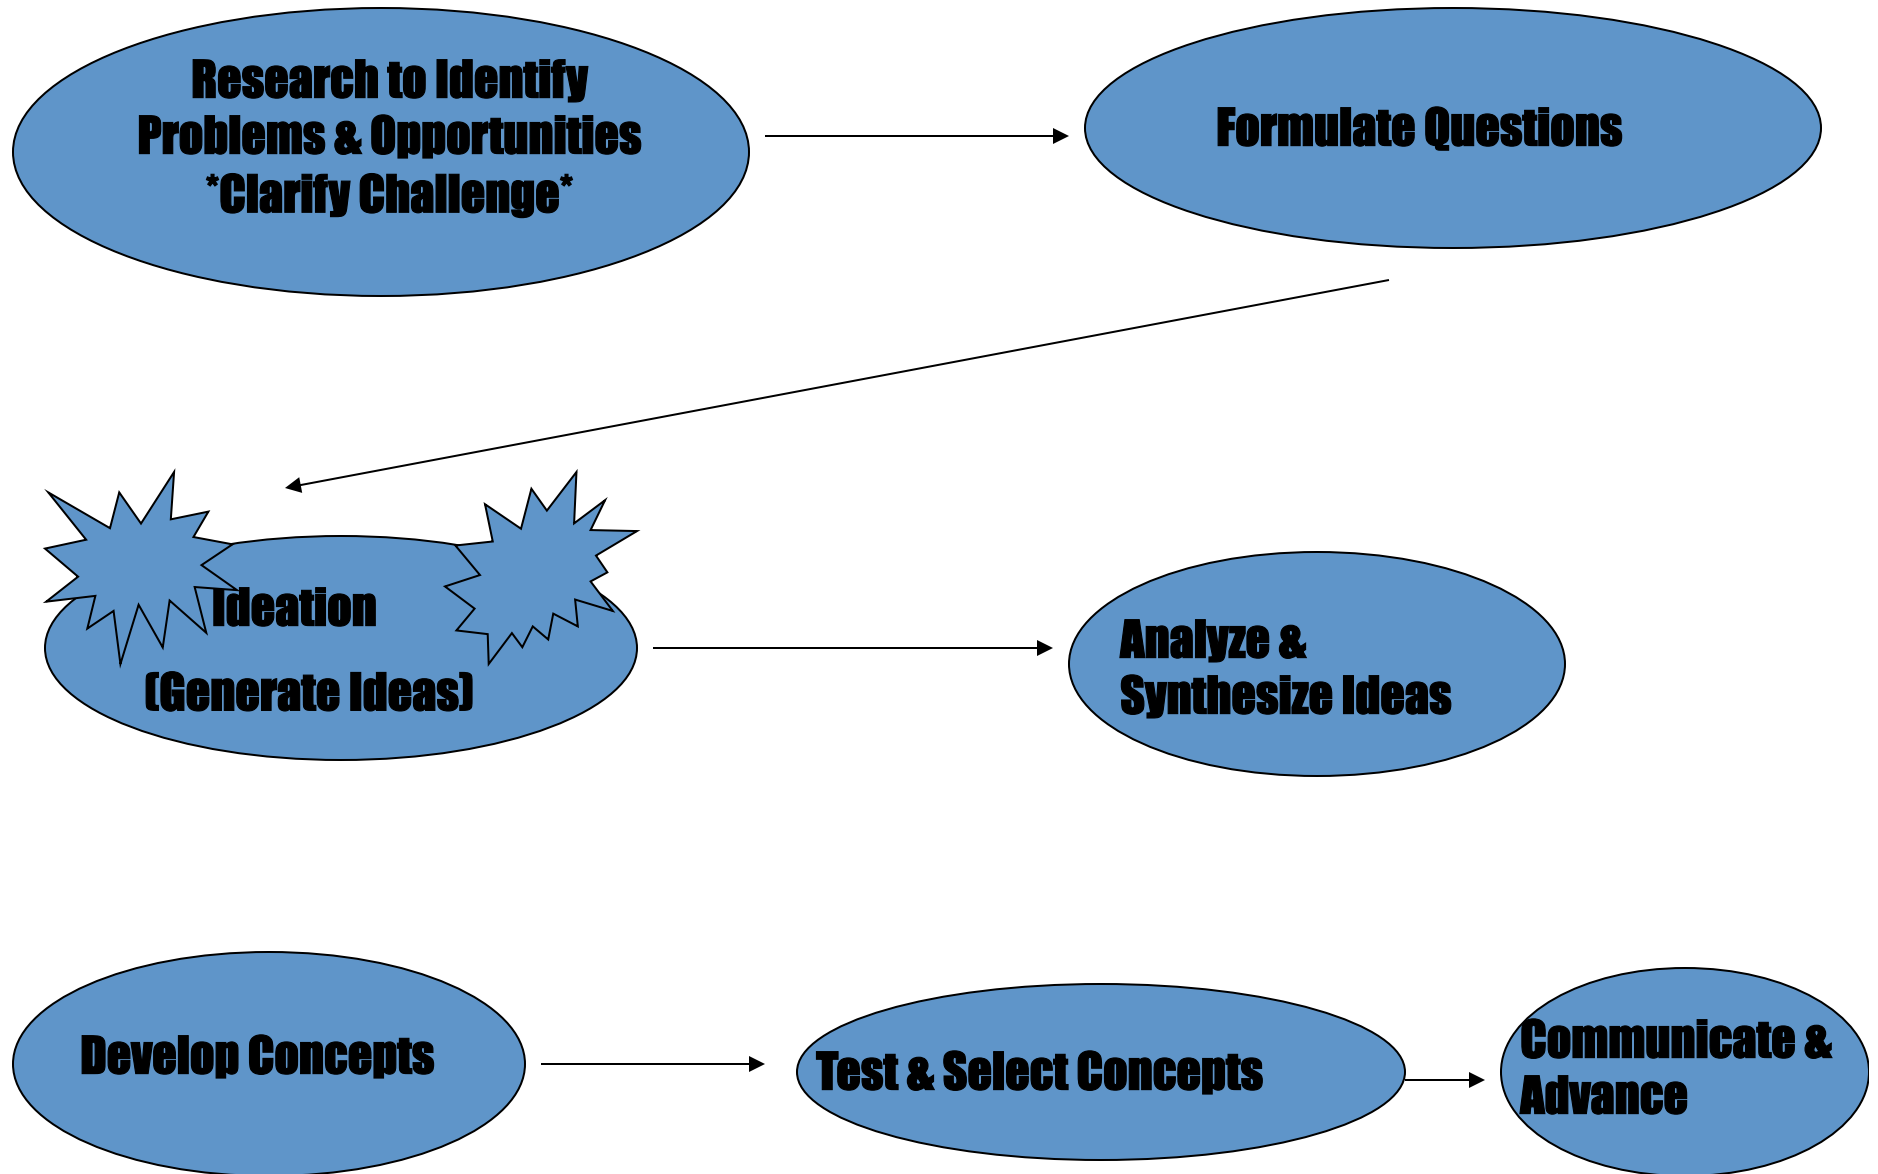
Research to Identify Problems & Opportunities *Clarify Challenge*

Formulate Questions

Ideation

(Generate Ideas)

Analyze & Synthesize Ideas

Develop Concepts

Test & Select Concepts

Communicate & Advance